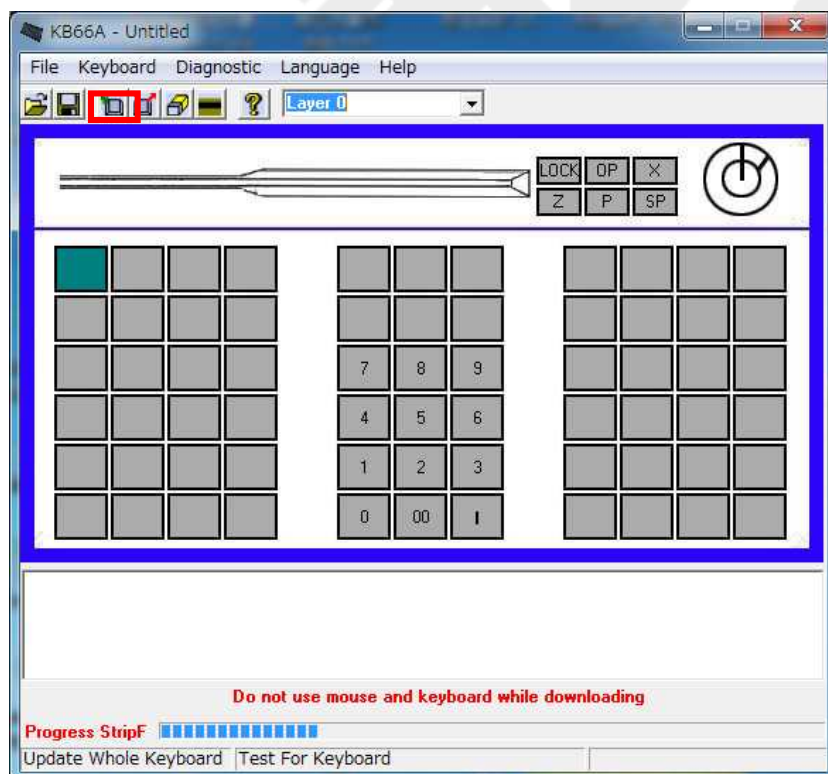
KB66A - Untitled

File Keyboard Diagnostic Language Help

Layer 0

LOCK OP X
Z P SP

7 8 9
4 5 6
1 2 3
0 00 I

Do not use mouse and keyboard while downloading

Progress StripF

Update Whole Keyboard Test For Keyboard